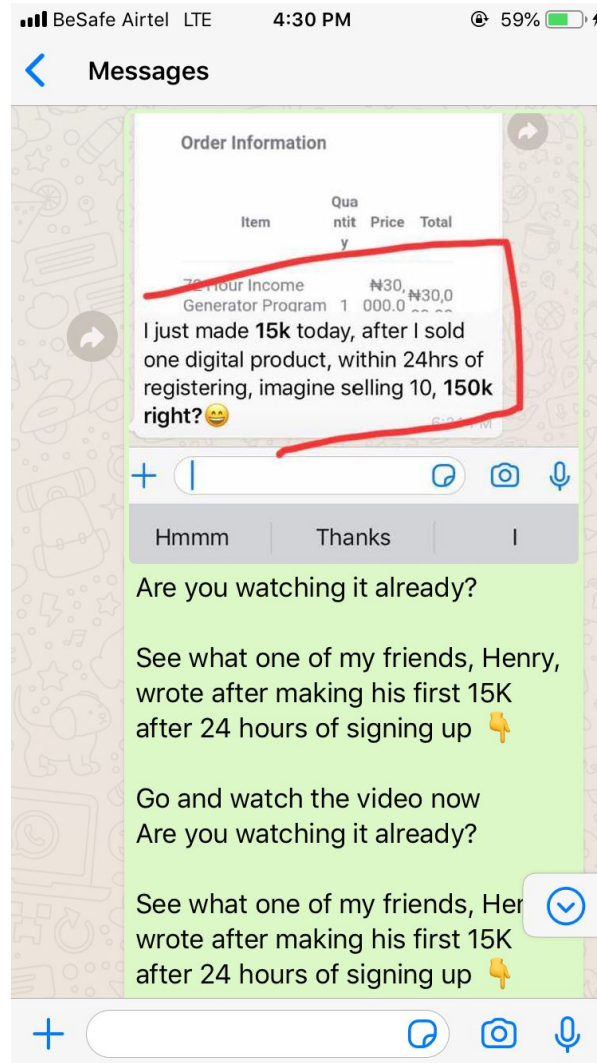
BeSafe Airtel LTE 4:30 PM 59%

Messages

Order Information

| Item | Quantity | Price | Total |
|---|---|---|---|
| 72 Hour Income Generator Program | 1 | ₦30,000.0 | ₦30,0 |

I just made **15k** today, after I sold one digital product, within 24hrs of registering, imagine selling 10, **150k right?**😄

6:24 PM

+

Hmmm | Thanks | I

Are you watching it already?

See what one of my friends, Henry, wrote after making his first 15K after 24 hours of signing up 👇

Go and watch the video now
Are you watching it already?

See what one of my friends, Her wrote after making his first 15K after 24 hours of signing up 👇

+